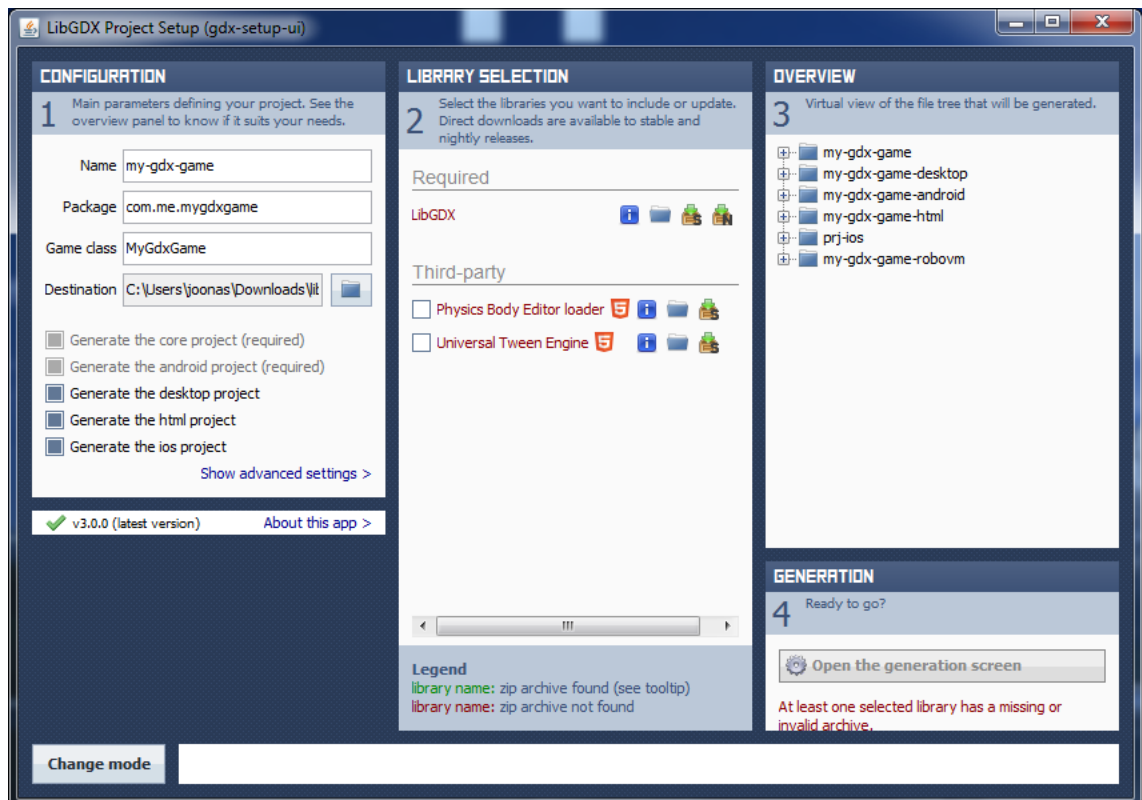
LibGDX Project Setup (gdx-setup-ui)

CONFIGURATION

1 Main parameters defining your project. See the overview panel to know if it suits your needs.

Name my-gdx-game
Package com.me.mygdxgame
Game class MyGdxGame
Destination C:\Users\joonas\Downloads\lit

Generate the core project (required)
Generate the android project (required)
Generate the desktop project
Generate the html project
Generate the ios project
Show advanced settings >

v3.0.0 (latest version) About this app >

LIBRARY SELECTION

2 Select the libraries you want to include or update. Direct downloads are available to stable and nightly releases.

Required
LibGDX

Third-party
Physics Body Editor loader
Universal Tween Engine

Legend
library name: zip archive found (see tooltip)
library name: zip archive not found

OVERVIEW

3 Virtual view of the file tree that will be generated.

my-gdx-game
my-gdx-game-desktop
my-gdx-game-android
my-gdx-game-html
prj-ios
my-gdx-game-robovm

GENERATION

4 Ready to go?

Open the generation screen

At least one selected library has a missing or invalid archive.

Change mode